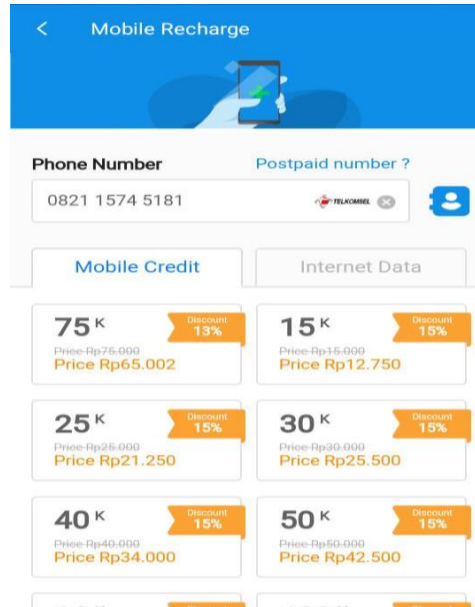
<
Mobile Recharge

Phone Number
Postpaid number ?
0821 1574 5181
TELKOMSEL

Mobile Credit
Internet Data

75$^{K}$
Discount 13%
Price Rp75.000
Price Rp65.002

15$^{K}$
Discount 15%
Price Rp15.000
Price Rp12.750

25$^{K}$
Discount 15%
Price Rp25.000
Price Rp21.250

30$^{K}$
Discount 15%
Price Rp30.000
Price Rp25.500

40$^{K}$
Discount 15%
Price Rp40.000
Price Rp34.000

50$^{K}$
Discount 15%
Price Rp50.000
Price Rp42.500